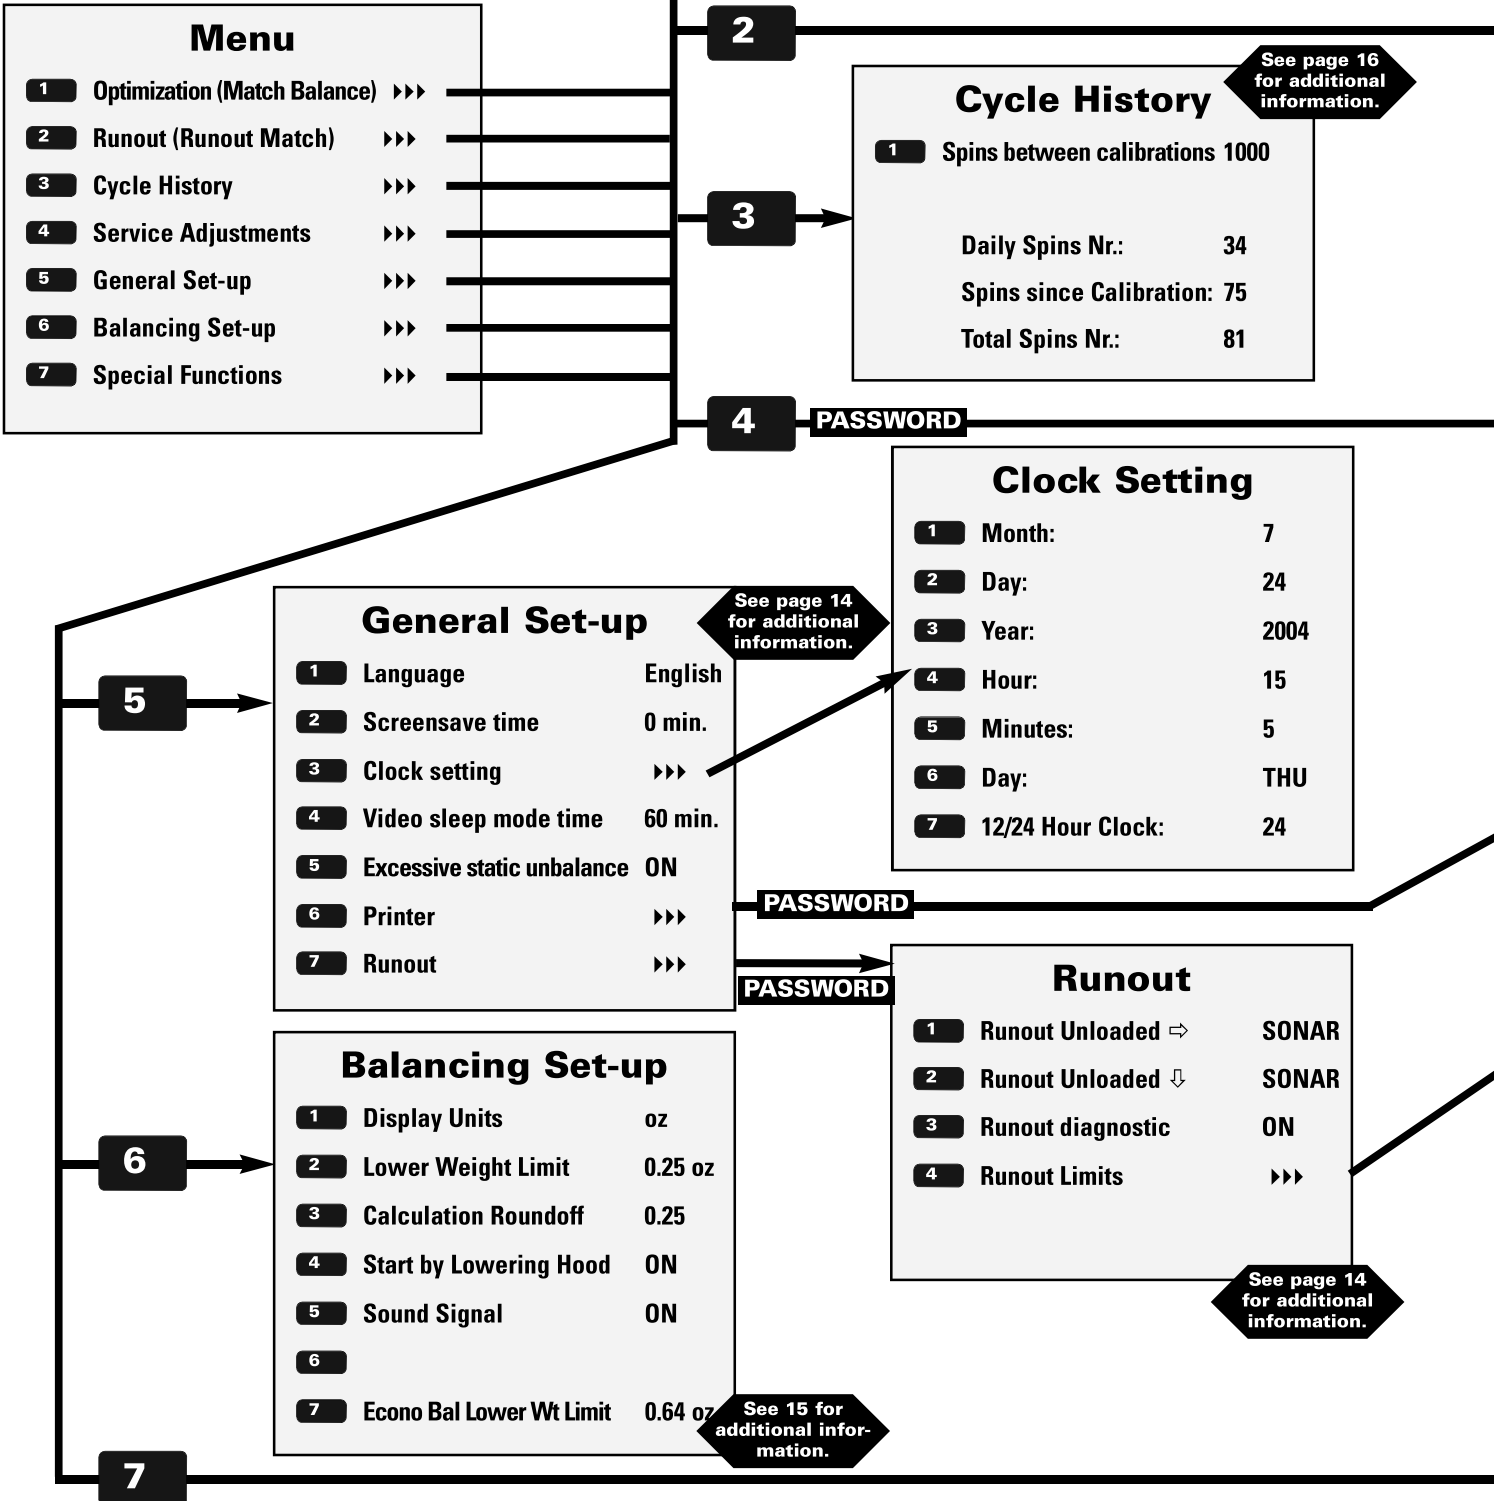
Menu

1 Optimization (Match Balance) ▸▸▸
2 Runout (Runout Match) ▸▸▸
3 Cycle History ▸▸▸
4 Service Adjustments ▸▸▸
5 General Set-up ▸▸▸
6 Balancing Set-up ▸▸▸
7 Special Functions ▸▸▸

2

Cycle History

See page 16 for additional information.

1 Spins between calibrations 1000

3

Daily Spins Nr.: 34
Spins since Calibration: 75
Total Spins Nr.: 81

4 PASSWORD

Clock Setting

1 Month: 7
2 Day: 24
3 Year: 2004
4 Hour: 15
5 Minutes: 5
6 Day: THU
7 12/24 Hour Clock: 24

General Set-up

See page 14 for additional information.

5

1 Language English
2 Screensave time 0 min.
3 Clock setting ▸▸▸
4 Video sleep mode time 60 min.
5 Excessive static unbalance ON
6 Printer ▸▸▸
7 Runout ▸▸▸

PASSWORD

PASSWORD

Runout

1 Runout Unloaded ⇨ SONAR
2 Runout Unloaded ⇩ SONAR
3 Runout diagnostic ON
4 Runout Limits ▸▸▸

See page 14 for additional information.

Balancing Set-up

6

1 Display Units oz
2 Lower Weight Limit 0.25 oz
3 Calculation Roundoff 0.25
4 Start by Lowering Hood ON
5 Sound Signal ON
6
7 Econo Bal Lower Wt Limit 0.64 oz

See 15 for additional information.

7